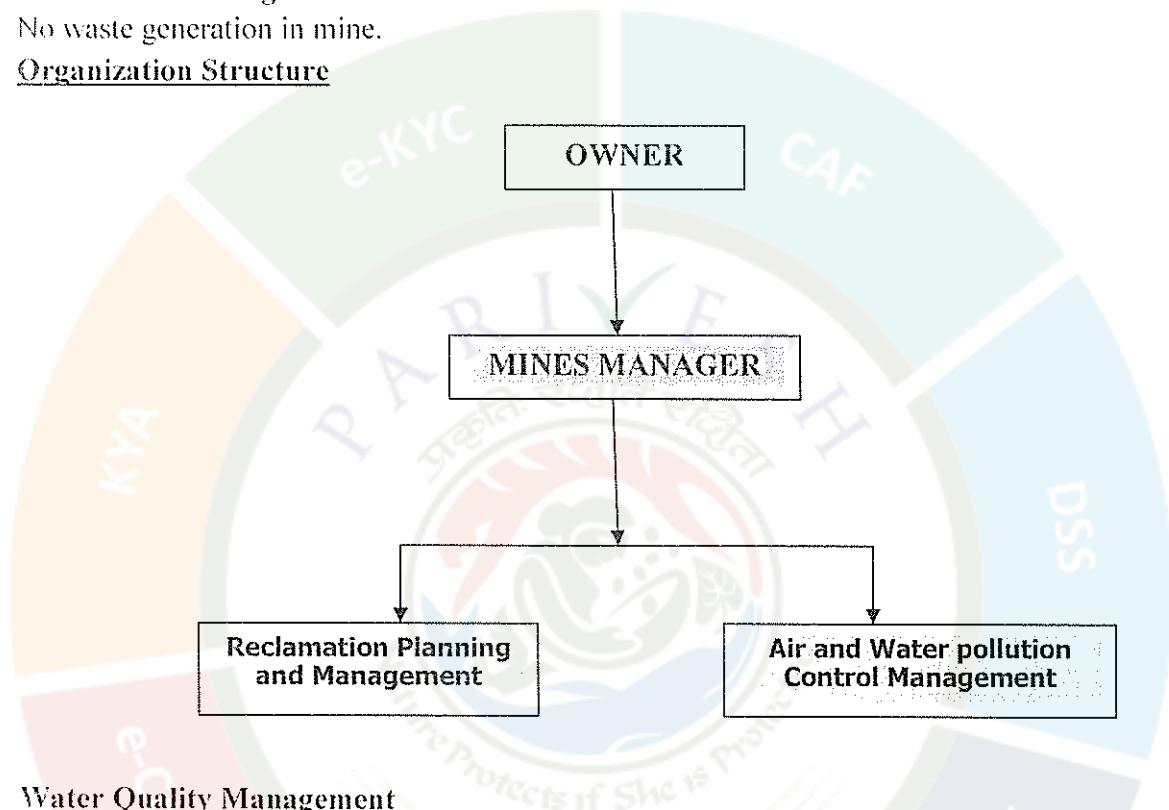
No waste generation in mine.

Organization Structure

OWNER

MINES MANAGER

Reclamation Planning and Management

Air and Water pollution Control Management

Water Quality Management

e-KYC

CAF

KYA

DSS

PARIVESH

प्रकृति रक्षति रक्षिता

Nature Protects if She is Protected